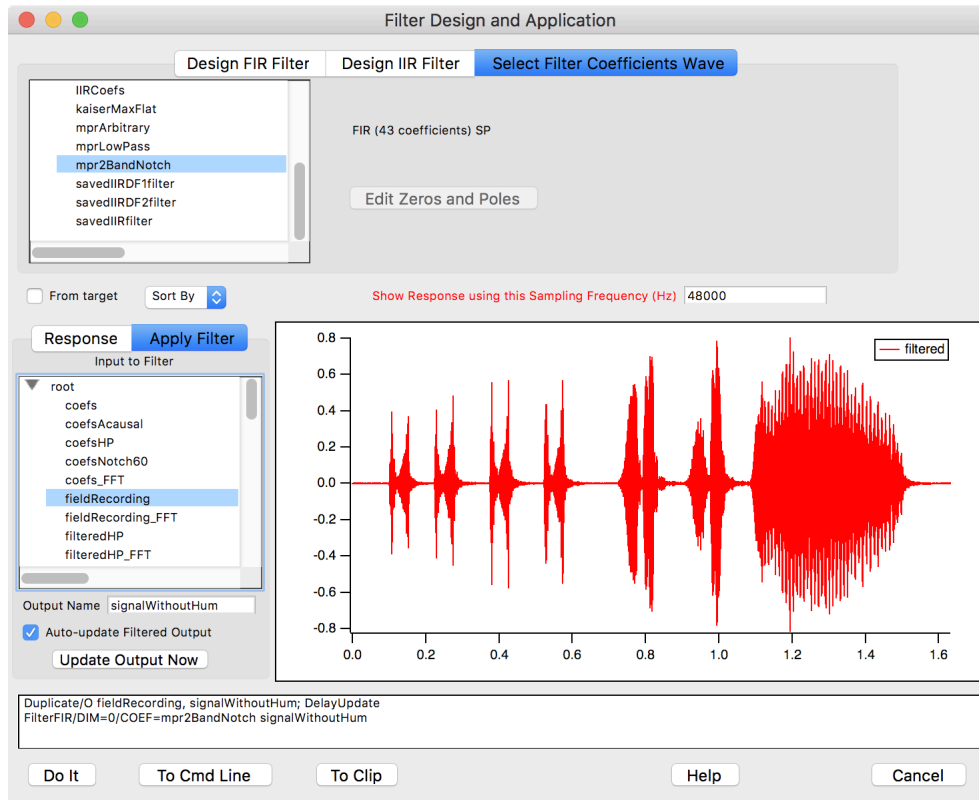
Filter Design and Application

Design FIR Filter | Design IIR Filter | Select Filter Coefficients Wave

IIRCoefs
kaiserMaxFlat
mprArbitrary
mprLowPass
mpr2BandNotch
savedIIRDF1filter
savedIIRDF2filter
savedIIRfilter

FIR (43 coefficients) SP

Edit Zeros and Poles

From target

Sort By

Show Response using this Sampling Frequency (Hz) 48000

Response | Apply Filter

Input to Filter

root
coefs
coefsAcausal
coefsHP
coefsNotch60
coefs_FFT
fieldRecording
fieldRecording_FFT
filteredHP
filteredHP_FFT

Output Name signalWithoutHum

Auto-update Filtered Output

Update Output Now

filtered

0.8
0.6
0.4
0.2
0.0
-0.2
-0.4
-0.6
-0.8

0.0 0.2 0.4 0.6 0.8 1.0 1.2 1.4 1.6

Duplicate/O fieldRecording, signalWithoutHum; DelayUpdate
FilterFIR/DIM=0/COEF=mpr2BandNotch signalWithoutHum

Do It | To Cmd Line | To Clip | Help | Cancel